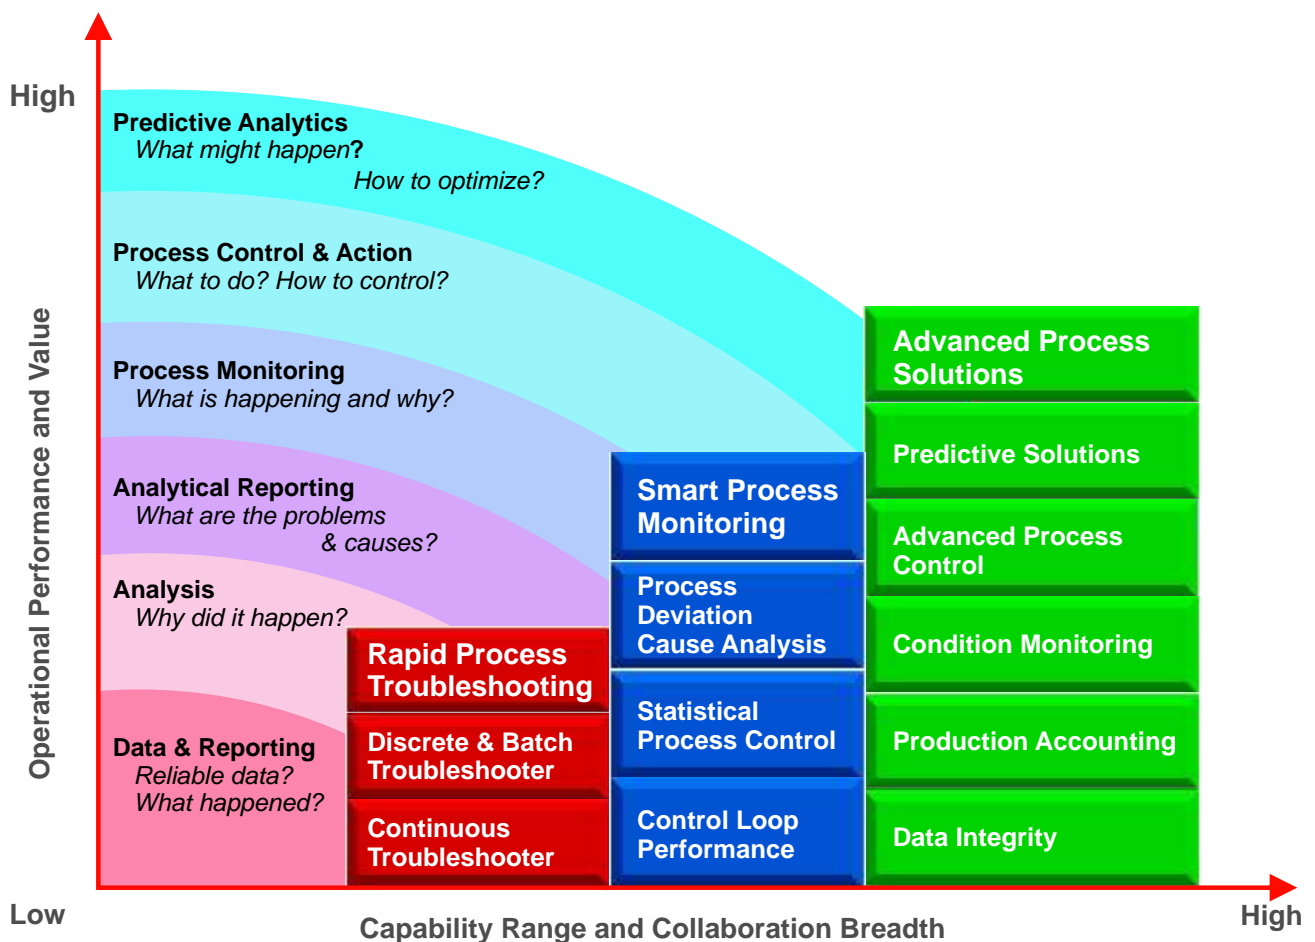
High

Operational Performance and Value

Predictive Analytics
What might happen?
How to optimize?

Process Control & Action
What to do? How to control?

Process Monitoring
What is happening and why?

Analytical Reporting
What are the problems & causes?

Analysis
Why did it happen?

Data & Reporting
Reliable data?
What happened?

Rapid Process Troubleshooting

Discrete & Batch Troubleshooter

Continuous Troubleshooter

Smart Process Monitoring

Process Deviation Cause Analysis

Statistical Process Control

Control Loop Performance

Advanced Process Solutions

Predictive Solutions

Advanced Process Control

Condition Monitoring

Production Accounting

Data Integrity

Low

Capability Range and Collaboration Breadth

High